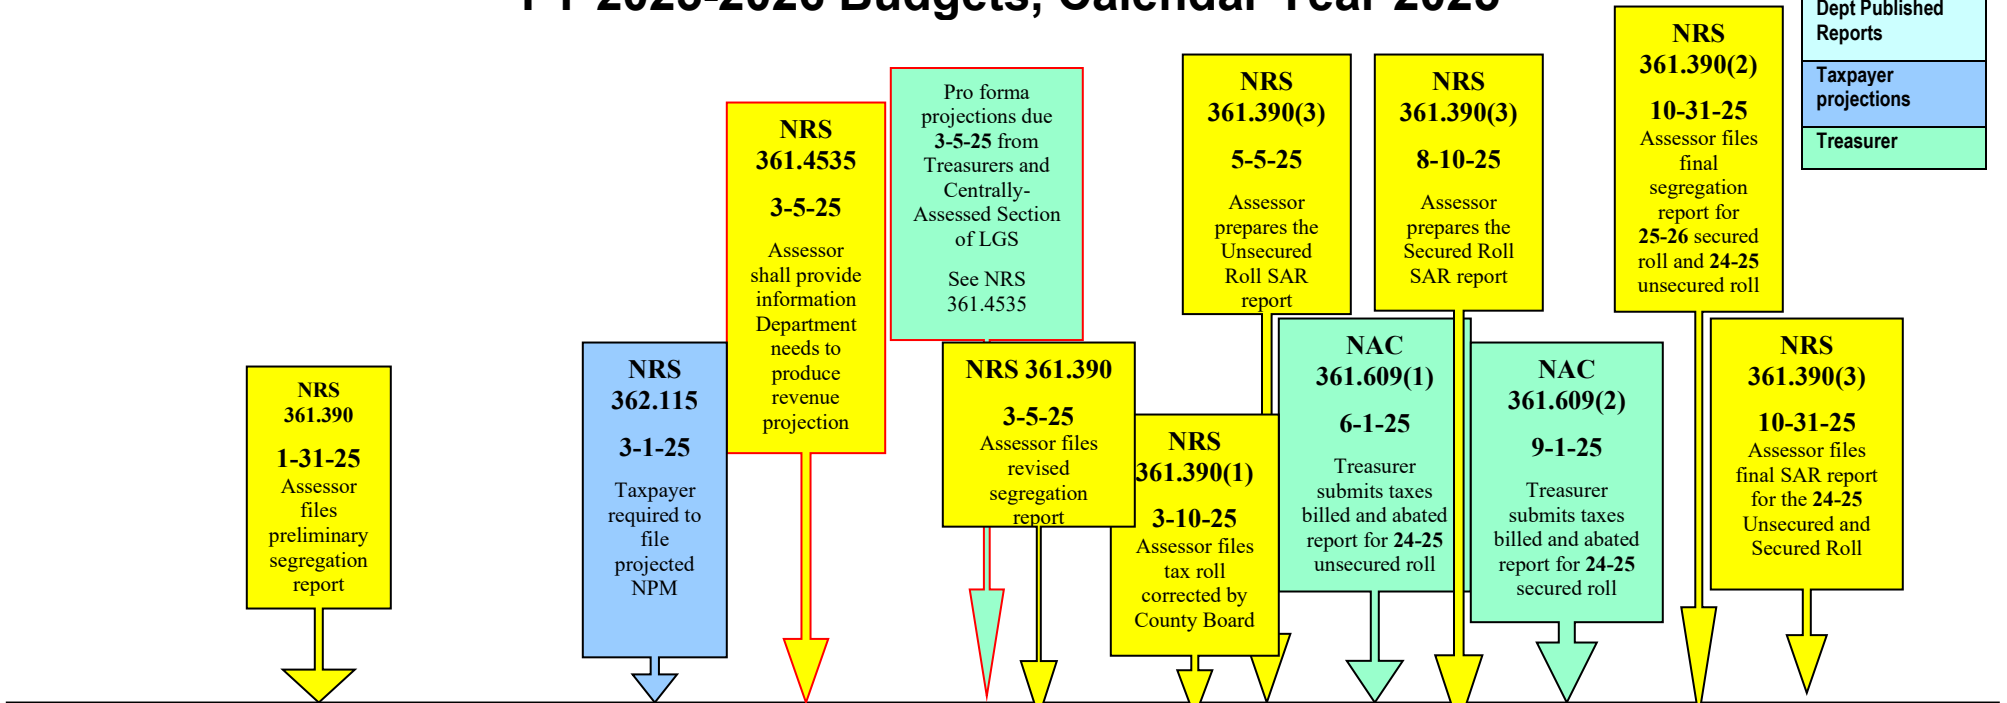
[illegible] 2025-2026 Budgets, Calendar Year 2025

Dept Published Reports

Taxpayer projections

Treasurer

NRS 361.390

1-31-25

Assessor files preliminary segregation report

NRS 362.115

3-1-25

Taxpayer required to file projected NPM

NRS 361.4535

3-5-25

Assessor shall provide information Department needs to produce revenue projection

Pro forma projections due 3-5-25 from Treasurers and Centrally-Assessed Section of LGS

See NRS 361.4535

NRS 361.390

3-5-25

Assessor files revised segregation report

NRS 361.390(1)

3-10-25

Assessor files tax roll corrected by County Board

NRS 361.390(3)

5-5-25

Assessor prepares the Unsecured Roll SAR report

NAC 361.609(1)

6-1-25

Treasurer submits taxes billed and abated report for 24-25 unsecured roll

NRS 361.390(3)

8-10-25

Assessor prepares the Secured Roll SAR report

NAC 361.609(2)

9-1-25

Treasurer submits taxes billed and abated report for 24-25 secured roll

NRS 361.390(2)

10-31-25

Assessor files final segregation report for 25-26 secured roll and 24-25 unsecured roll

NRS 361.390(3)

10-31-25

Assessor files final SAR report for the 24-25 Unsecured and Secured Roll